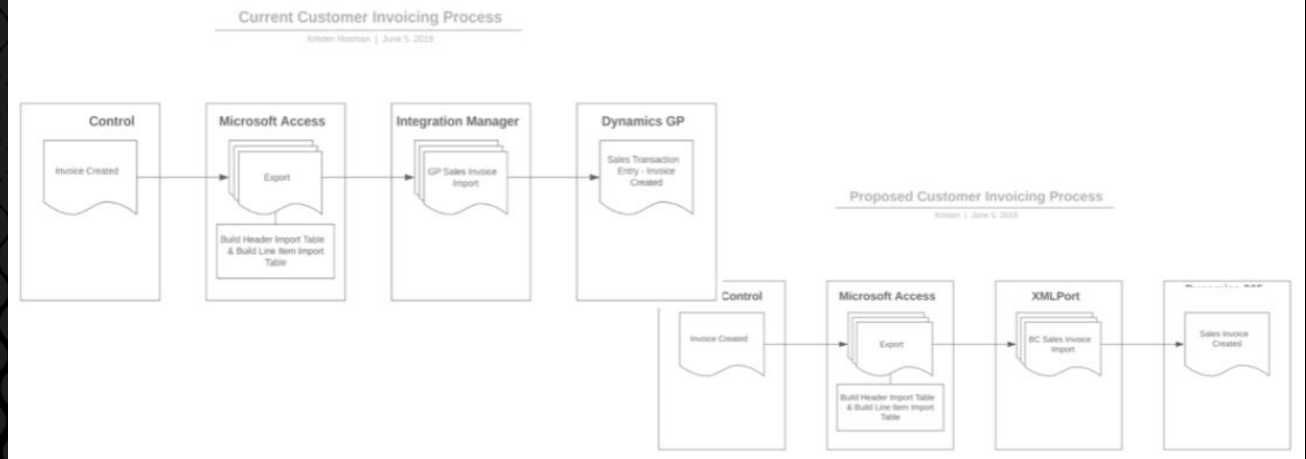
Current Customer Invoicing Process

Kristen Hosman | June 5, 2019

Control

Invoice Created

Microsoft Access

Export

Build Header Import Table & Build Line Item Import Table

Integration Manager

GP Sales Invoice Import

Dynamics GP

Sales Transaction Entry - Invoice Created

Proposed Customer Invoicing Process

Kristen | June 5, 2019

Control

Invoice Created

Microsoft Access

Export

Build Header Import Table & Build Line Item Import Table

XMLPort

BC Sales Invoice Import

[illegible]

Sales Invoice Created